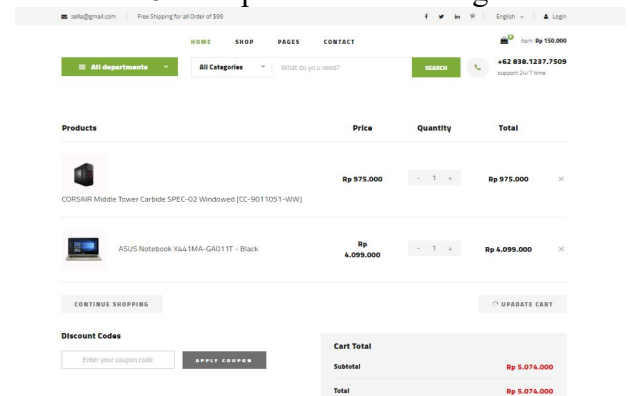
sella@gmail.com | Free Shipping for all Order of $99

English | Login

HOME SHOP PAGES CONTACT

0 item: Rp 150.000

All departments

All Categories

What do yo u need?

SEARCH

+62 838.1237.7509
support 24/7 time

| Products | Price | Quantity | Total |
|---|---|---|---|
| CORSAIR Middle Tower Carbide SPEC-02 Windowed [CC-9011051-WW] | Rp 975.000 | - 1 + | Rp 975.000 |
| ASUS Notebook X441MA-GA011T - Black | Rp 4.099.000 | - 1 + | Rp 4.099.000 |

CONTINUE SHOPPING

UPADATE CART

Discount Codes

Enter your coupon code

APPLY COUPON

Cart Total

Subtotal Rp 5.074.000

Total Rp 5.074.000